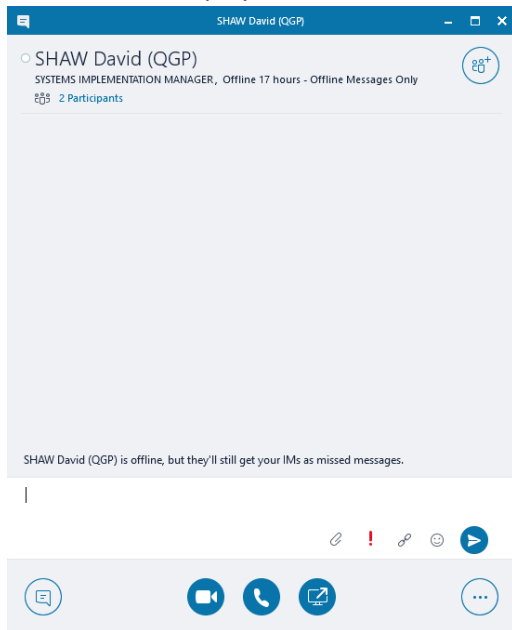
SHAW David (QGP)

SHAW David (QGP)

SYSTEMS IMPLEMENTATION MANAGER, Offline 17 hours - Offline Messages Only

2 Participants

SHAW David (QGP) is offline, but they'll still get your IMs as missed messages.

!